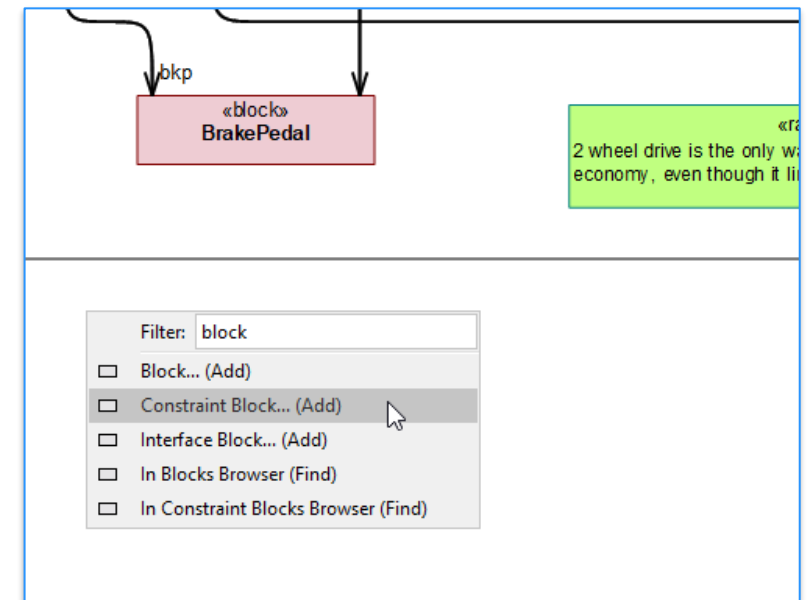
bkp

«block»
BrakePedal

«ra
2 wheel drive is the only wa
economy, even though it li

Filter: block

Block... (Add)
Constraint Block... (Add)
Interface Block... (Add)
In Blocks Browser (Find)
In Constraint Blocks Browser (Find)